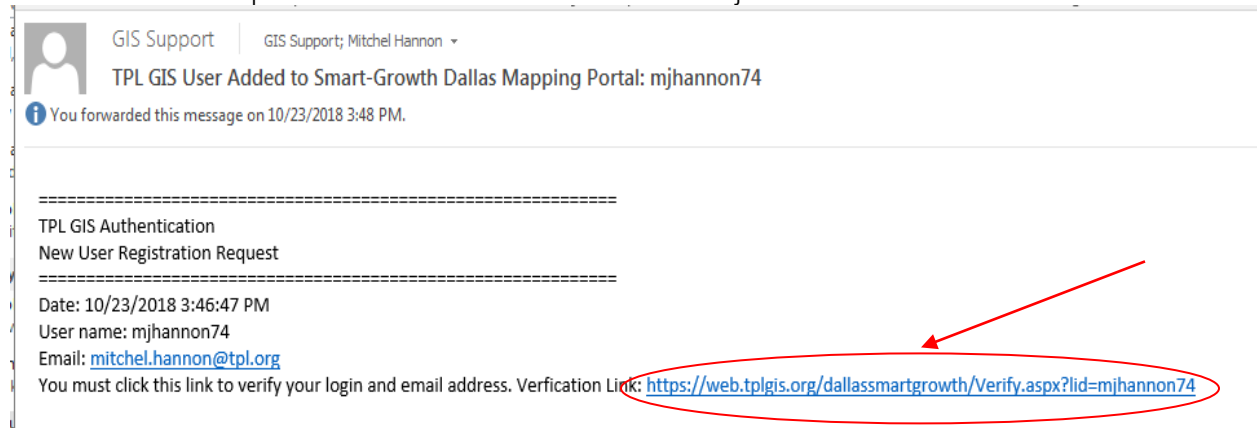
GIS Support | GIS Support; Mitchel Hannon

TPL GIS User Added to Smart-Growth Dallas Mapping Portal: mjhannon74

You forwarded this message on 10/23/2018 3:48 PM.

=============================================================
TPL GIS Authentication
New User Registration Request
=============================================================
Date: 10/23/2018 3:46:47 PM
User name: mjhannon74
Email: mitchel.hannon@tpl.org
You must click this link to verify your login and email address. Verfication Link: https://web.tplgis.org/dallassmartgrowth/Verify.aspx?lid=mjhannon74